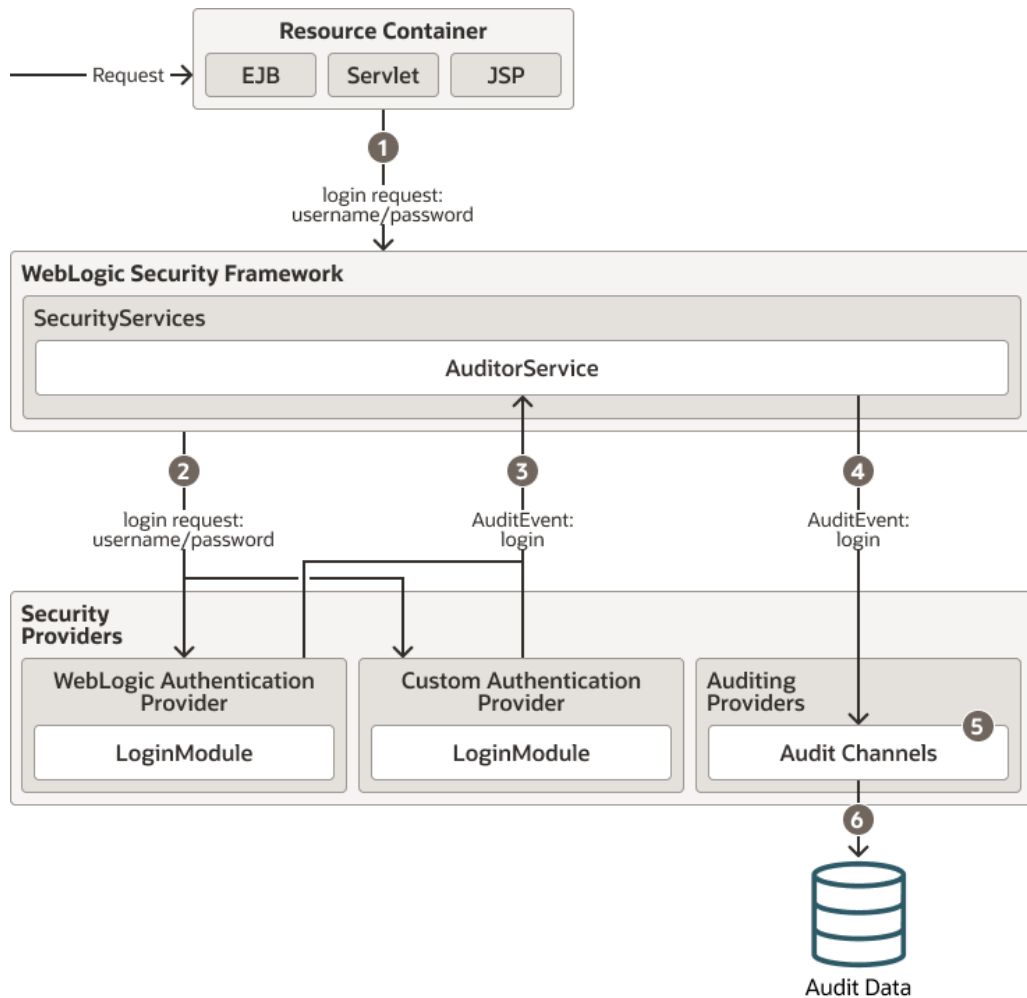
Resource Container

Request

EJB

Servlet

JSP

1

login request: username/password

WebLogic Security Framework

SecurityServices

AuditorService

2

login request: username/password

3

AuditEvent: login

4

AuditEvent: login

Security Providers

WebLogic Authentication Provider

LoginModule

Custom Authentication Provider

LoginModule

Auditing Providers

5

Audit Channels

6

Audit Data